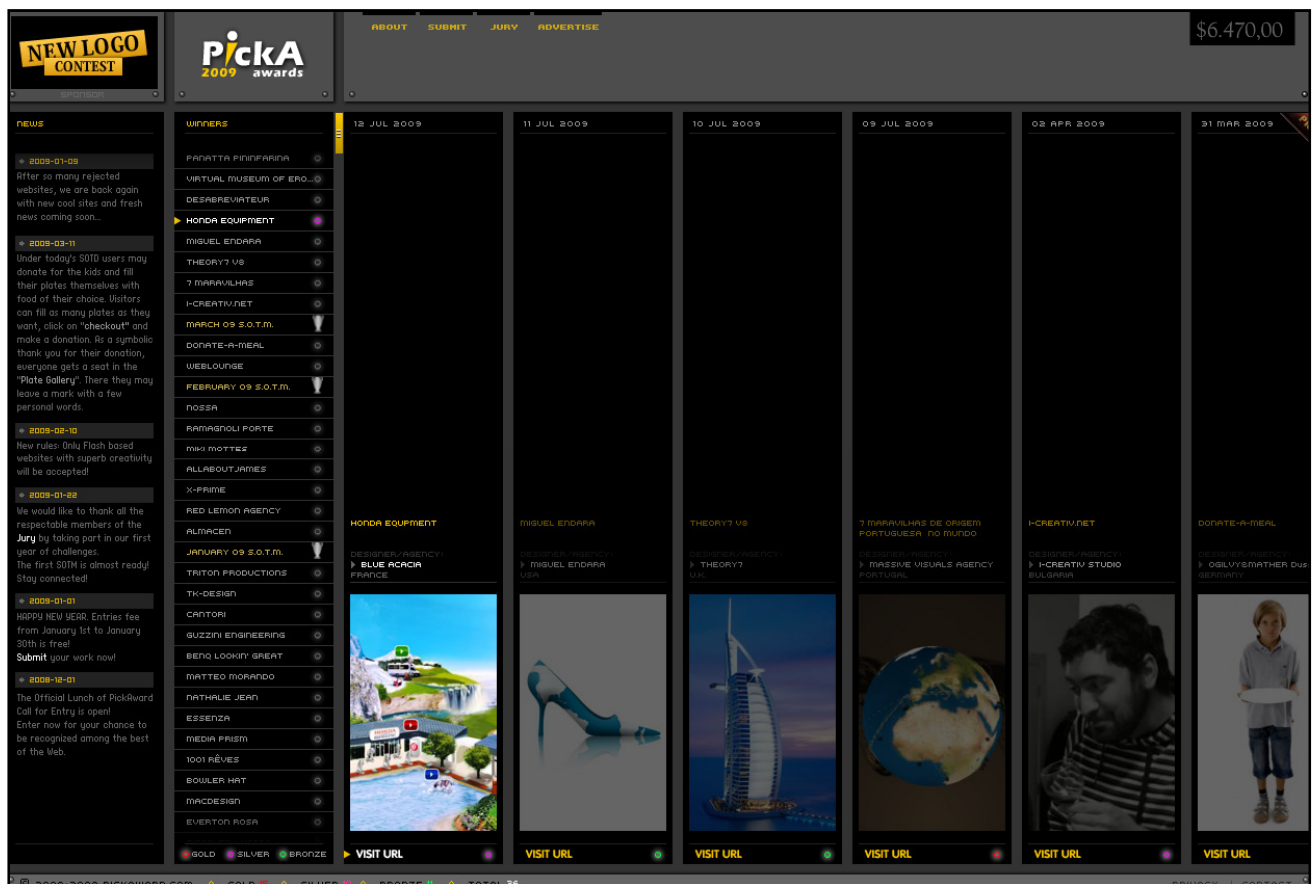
NEW LOGO CONTEST

SPONSOR

PickA 2009 awards

ABOUT SUBMIT JURY ADVERTISE

$6.470,00

NEWS

2009-07-09
After so many rejected websites, we are back again with new cool sites and fresh news coming soon...

2009-03-11
Under today's SOTD users may donate for the kids and fill their plates themselves with food of their choice. Visitors can fill as many plates as they want, click on "checkout" and make a donation. As a symbolic thank you for their donation, everyone gets a seat in the "Plate Gallery". There they may leave a mark with a few personal words.

2009-02-10
New rules: Only Flash based websites with superb creativity will be accepted!

2009-01-22
We would like to thank all the respectable members of the Jury by taking part in our first year of challenges.
The first SOTM is almost ready! Stay connected!

2009-01-01
HAPPY NEW YEAR. Entries fee from January 1st to January 30th is free!
Submit your work now!

2008-12-01
The Official Lunch of PickAward Call for Entry is open!
Enter now for your chance to be recognized among the best of the Web.

WINNERS

PANATTA PININFARINA
VIRTUAL MUSEUM OF ERO...
DESABREVIATEUR
HONDA EQUIPMENT
MIGUEL ENDARA
THEORY7 V8
7 MARAVILHAS
I-CREATIV.NET
MARCH 09 S.O.T.M.
DONATE-A-MEAL
WEBLOUNGE
FEBRUARY 09 S.O.T.M.
NOSSA
RAMAGNOLI PORTE
MIKI MOTTES
ALLABOUTJAMES
X-PRIME
RED LEMON AGENCY
ALMACEN
JANUARY 09 S.O.T.M.
TRITON PRODUCTIONS
TK-DESIGN
CANTORI
GUZZINI ENGINEERING
BENQ LOOKIN' GREAT
MATTEO MORANDO
NATHALIE JEAN
ESSENZA
MEDIA PRISM
1001 RÊVES
BOWLER HAT
MACDESIGN
EVERTON ROSA

GOLD SILVER BRONZE

12 JUL 2009
HONDA EQUIPMENT
DESIGNER/AGENCY:
BLUE ACACIA
FRANCE
VISIT URL

11 JUL 2009
MIGUEL ENDARA
DESIGNER/AGENCY:
MIGUEL ENDARA
USA
VISIT URL

10 JUL 2009
THEORY7 V8
DESIGNER/AGENCY:
THEORY7
U.K.
VISIT URL

09 JUL 2009
7 MARAVILHAS DE ORIGEM PORTUGUESA NO MUNDO
DESIGNER/AGENCY:
MASSIVE VISUALS AGENCY
PORTUGAL
VISIT URL

02 APR 2009
I-CREATIV.NET
DESIGNER/AGENCY:
I-CREATIV STUDIO
BULGARIA
VISIT URL

31 MAR 2009
DONATE-A-MEAL
DESIGNER/AGENCY:
OGILVYSMATHER Dus
GERMANY
VISIT URL

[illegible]